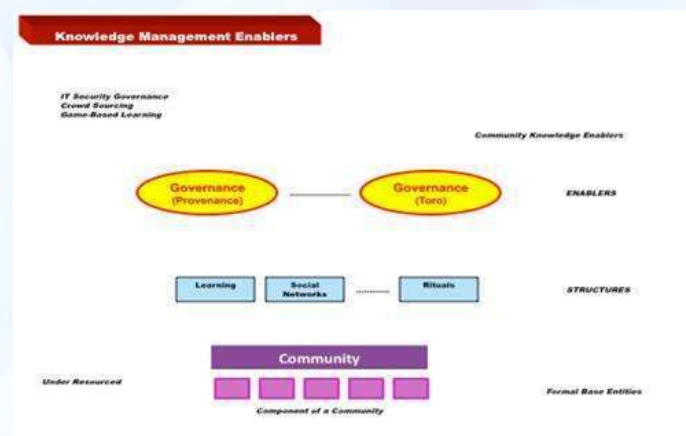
Knowledge Management Enablers

IT Security Governance
Crowd Sourcing
Game-Based Learning

Community Knowledge Enablers

Governance (Provenance)

Governance (Toro)

ENABLERS

Learning

Social Networks

Rituals

STRUCTURES

Community

Under Resourced

Formal Base Entities

Component of a Community